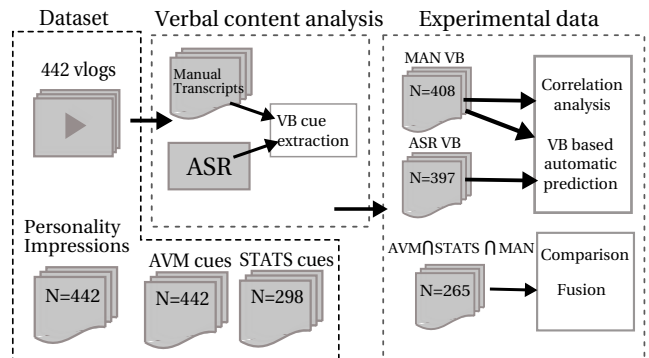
Dataset

Verbal content analysis

Experimental data

442 vlogs

Manual Transcripts

VB cue extraction

ASR

MAN VB

N=408

ASR VB

N=397

Correlation analysis

VB based automatic prediction

Personality Impressions

N=442

AVM cues

N=442

STATS cues

N=298

AVM$\cap$STATS $\cap$ MAN

N=265

Comparison

Fusion